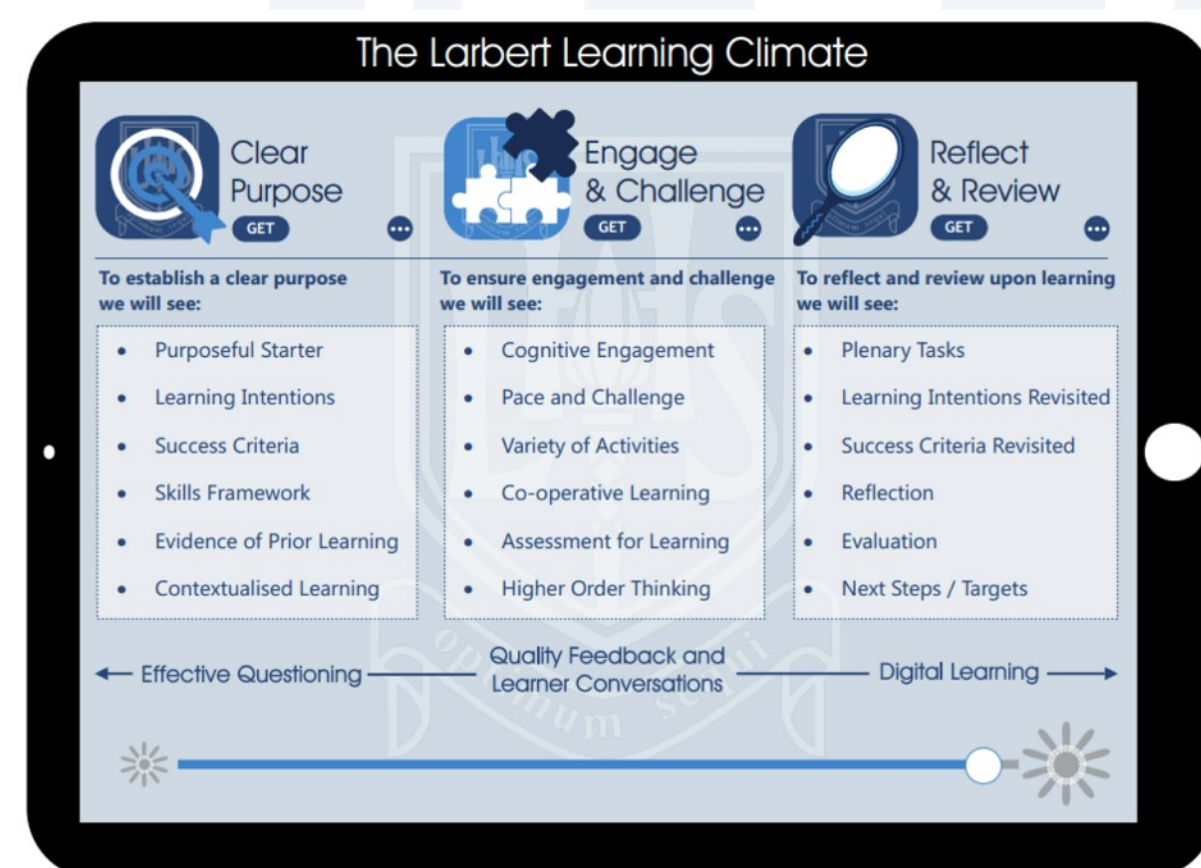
The Larbert Learning Climate

Clear Purpose
GET

Engage & Challenge
GET

Reflect & Review
GET

To establish a clear purpose we will see:

- Purposeful Starter
- Learning Intentions
- Success Criteria
- Skills Framework
- Evidence of Prior Learning
- Contextualised Learning

To ensure engagement and challenge we will see:

- Cognitive Engagement
- Pace and Challenge
- Variety of Activities
- Co-operative Learning
- Assessment for Learning
- Higher Order Thinking

To reflect and review upon learning we will see:

- Plenary Tasks
- Learning Intentions Revisited
- Success Criteria Revisited
- Reflection
- Evaluation
- Next Steps / Targets

← Effective Questioning — Quality Feedback and Learner Conversations — Digital Learning →

Optimum Sequi